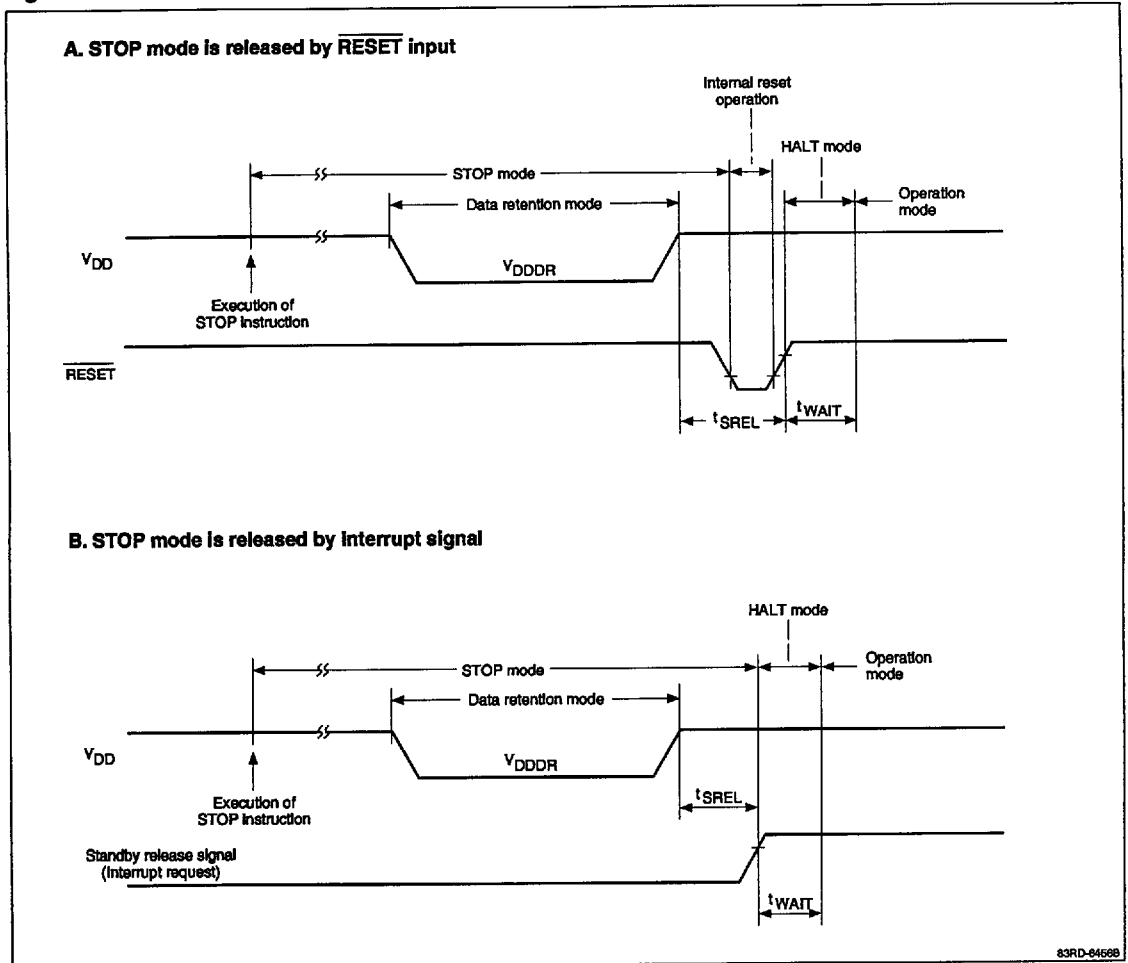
A. STOP mode is released by $\overline{RESET}$ input

Internal reset operation

HALT mode

STOP mode

Operation mode

Data retention mode

$V_{DD}$

$V_{DDDR}$

Execution of STOP instruction

$\overline{RESET}$

$t_{SREL}$

$t_{WAIT}$

B. STOP mode is released by interrupt signal

HALT mode

STOP mode

Operation mode

Data retention mode

$V_{DD}$

$V_{DDDR}$

Execution of STOP instruction

$t_{SREL}$

Standby release signal (interrupt request)

$t_{WAIT}$

83RD-6456B